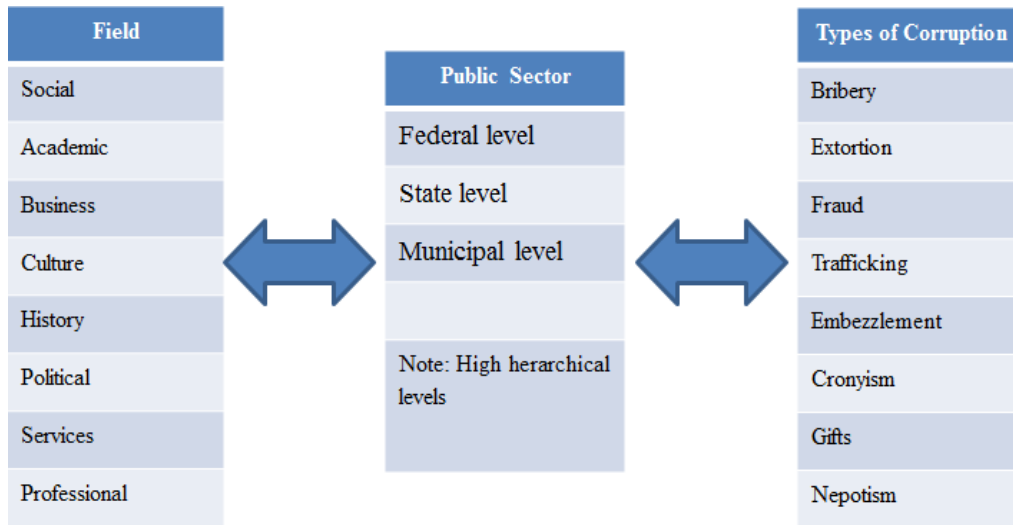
| Field |
|---|
| Social |
| Academic |
| Business |
| Culture |
| History |
| Political |
| Services |
| Professional |

| Public Sector |
|---|
| Federal level |
| State level |
| Municipal level |
| |
| Note: High herarchical levels |

| Types of Corruption |
|---|
| Bribery |
| Extortion |
| Fraud |
| Trafficking |
| Embezzlement |
| Cronyism |
| Gifts |
| Nepotism |